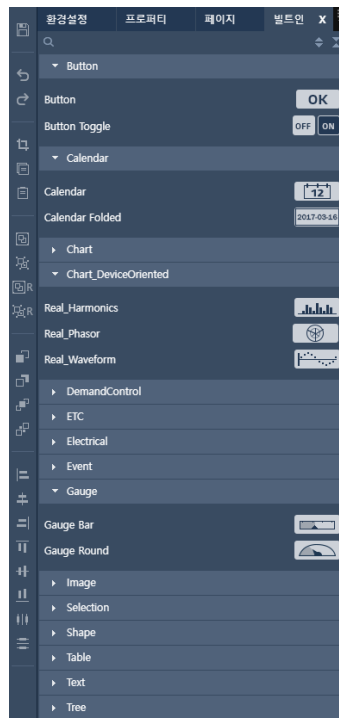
환경설정 프로퍼티 페이지 빌트인 X

R
R

▾ Button
Button OK
Button Toggle OFF ON
▾ Calendar
Calendar 12
Calendar Folded 2017-03-16
▸ Chart
▾ Chart_DeviceOriented
Real_Harmonics
Real_Phasor
Real_Waveform
▸ DemandControl
▸ ETC
▸ Electrical
▸ Event
▾ Gauge
Gauge Bar
Gauge Round
▸ Image
▸ Selection
▸ Shape
▸ Table
▸ Text
▸ Tree